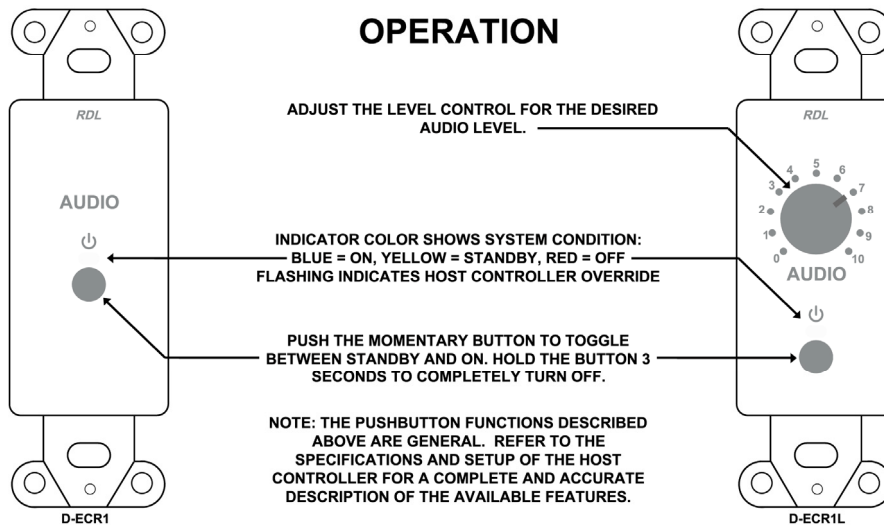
OPERATION

RDL

AUDIO

⏻

ADJUST THE LEVEL CONTROL FOR THE DESIRED AUDIO LEVEL.

INDICATOR COLOR SHOWS SYSTEM CONDITION: BLUE = ON, YELLOW = STANDBY, RED = OFF FLASHING INDICATES HOST CONTROLLER OVERRIDE

PUSH THE MOMENTARY BUTTON TO TOGGLE BETWEEN STANDBY AND ON. HOLD THE BUTTON 3 SECONDS TO COMPLETELY TURN OFF.

NOTE: THE PUSHBUTTON FUNCTIONS DESCRIBED ABOVE ARE GENERAL. REFER TO THE SPECIFICATIONS AND SETUP OF THE HOST CONTROLLER FOR A COMPLETE AND ACCURATE DESCRIPTION OF THE AVAILABLE FEATURES.

RDL

0 1 2 3 4 5 6 7 8 9 10

AUDIO

⏻

D-ECR1

D-ECR1L